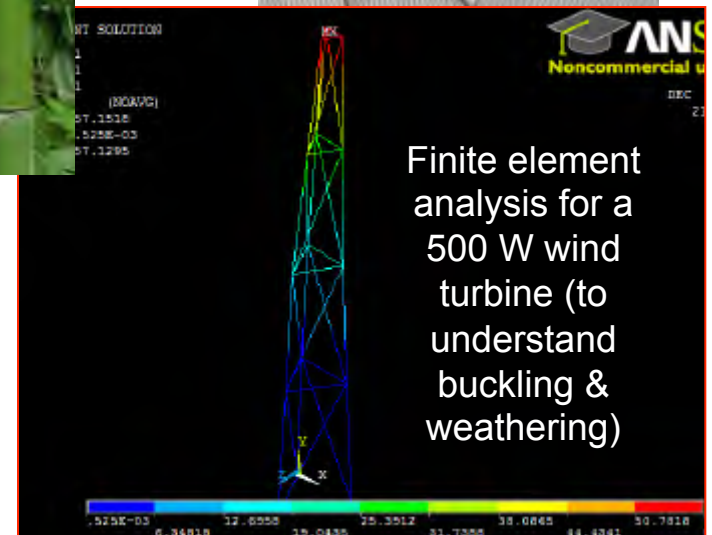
NT SOLUTION
1
1
1
(NOAVG)
57.1518
.525E-03
57.1295

MX

ANS
Noncommercial u

DEC
21

Finite element analysis for a 500 W wind turbine (to understand buckling & weathering)

Y
Z X

.525E-03
6.34819
12.6958
19.0435
25.3912
31.7388
38.0865
44.4341
50.7818